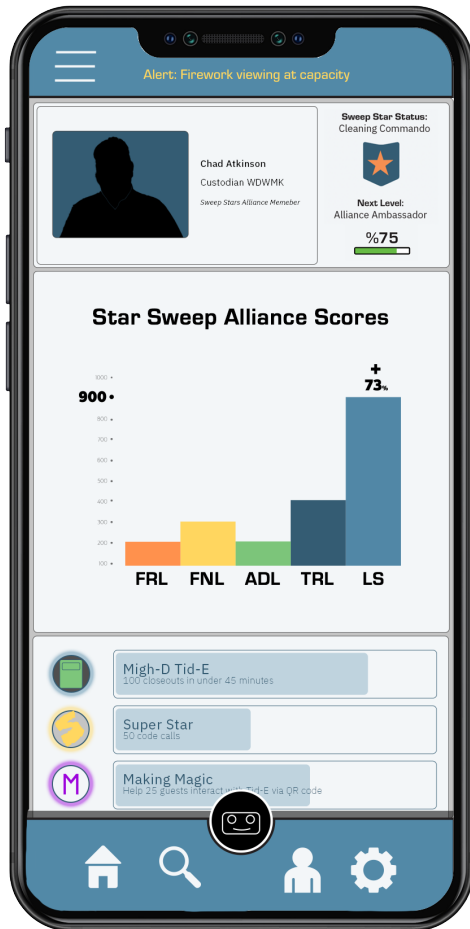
Alert: Firework viewing at capacity

Chad Atkinson
Custodian WDWMK
Sweep Stars Alliance Memeber

Sweep Star Status:
Cleaning Commando

Next Level:
Alliance Ambassador

%75

Star Sweep Alliance Scores

900 •
1000
900
800
700
600
500
400
300
200
100

+
73%

FRL FNL ADL TRL LS

Migh-D Tid-E
100 closeouts in under 45 minutes

Super Star
50 code calls

M

Making Magic
Help 25 guests interact with Tid-E via QR code